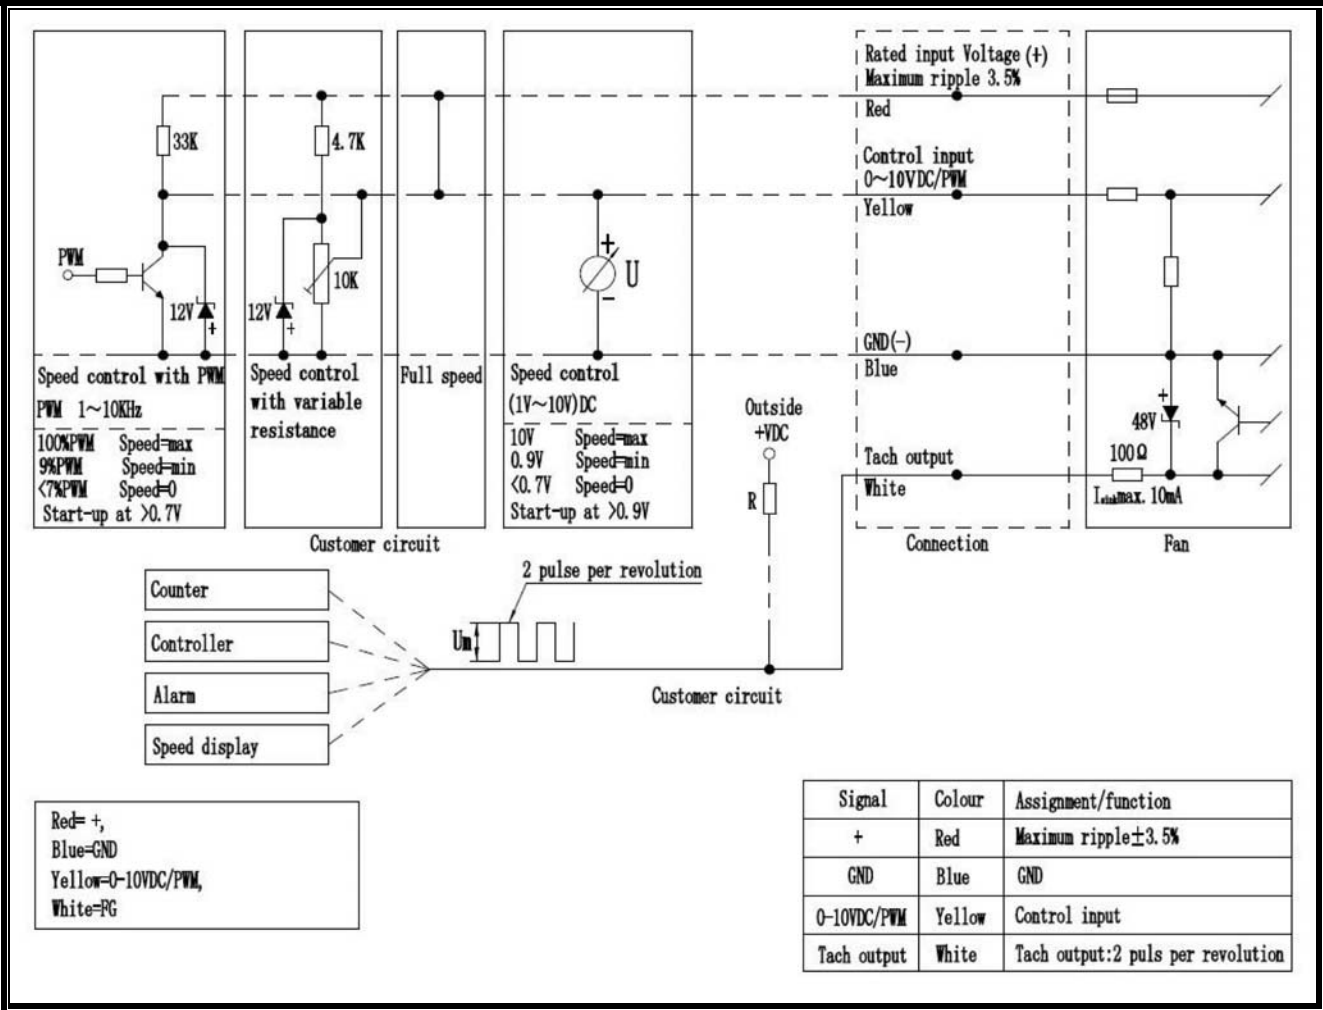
PWM

33K

12V

Speed control with PWM

PWM 1~10KHz

100%PWM Speed=max
9%PWM Speed=min
<7%PWM Speed=0
Start-up at >0.7V

4.7K

10K

12V

Speed control with variable resistance

Full speed

U

Speed control (1V~10V)DC

10V Speed=max
0.9V Speed=min
<0.7V Speed=0
Start-up at >0.9V

Customer circuit

Outside +VDC

R

Rated input Voltage (+)
Maximum ripple 3.5%
Red

Control input
0~10VDC/PWM
Yellow

GND(-)
Blue

Tach output
White

Connection

48V

100Ω

$I_{sink}$max. 10mA

Fan

2 pulse per revolution

Um

Counter

Controller

Alarm

Speed display

Customer circuit

Red= +,
Blue=GND
Yellow=0-10VDC/PWM,
White=FG

| Signal | Colour | Assignment/function |
|---|---|---|
| + | Red | Maximum ripple±3.5% |
| GND | Blue | GND |
| 0-10VDC/PWM | Yellow | Control input |
| Tach output | White | Tach output:2 puls per revolution |